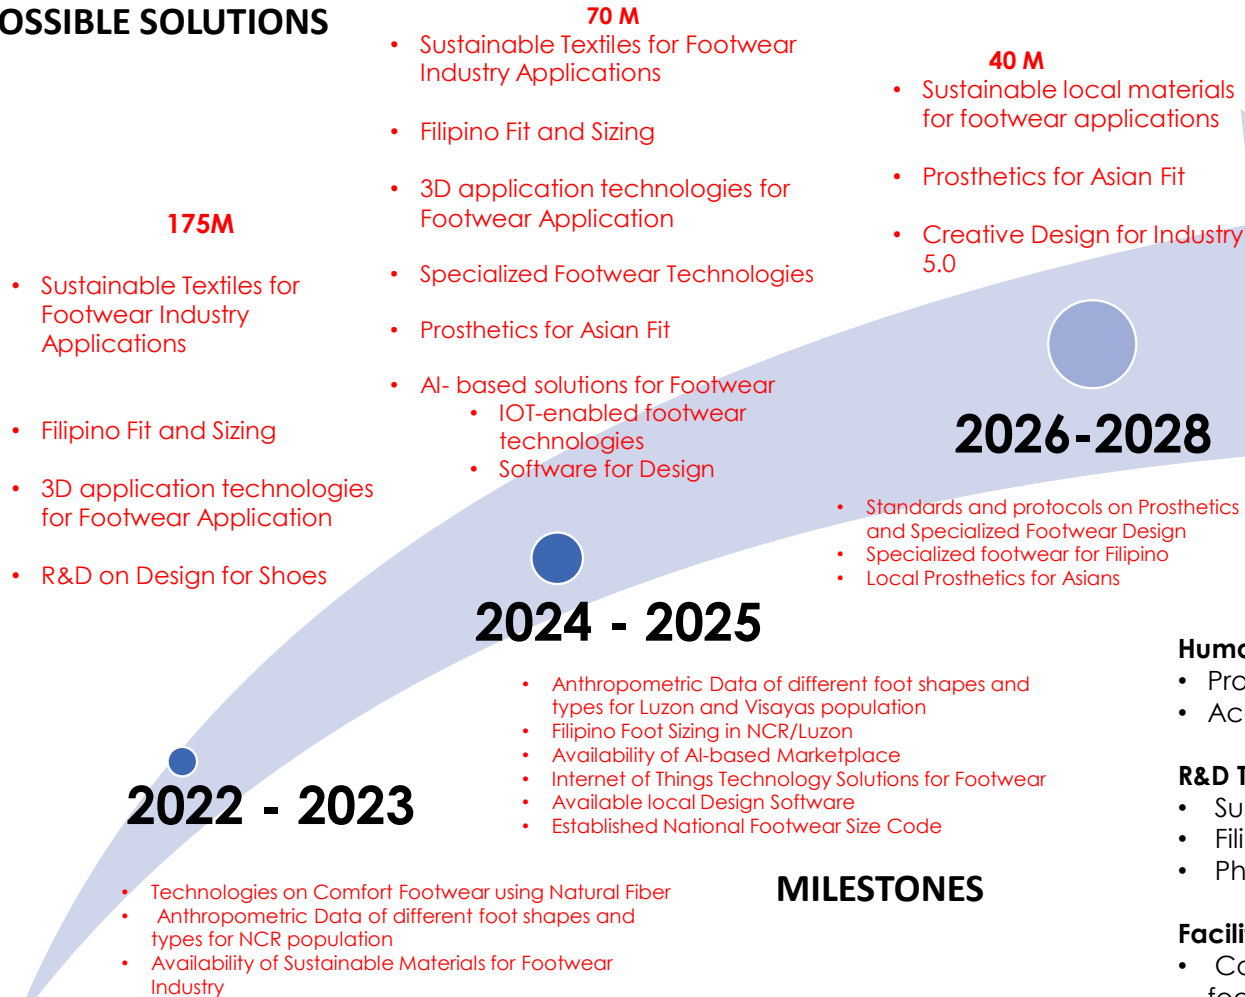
OSSIBLE SOLUTIONS

70 M

- Sustainable Textiles for Footwear Industry Applications
- Filipino Fit and Sizing
- 3D application technologies for Footwear Application
- Specialized Footwear Technologies
- Prosthetics for Asian Fit
- AI- based solutions for Footwear
  - IOT-enabled footwear technologies
  - Software for Design

40 M

- Sustainable local materials for footwear applications
- Prosthetics for Asian Fit
- Creative Design for Industry 5.0

175M

- Sustainable Textiles for Footwear Industry Applications
- Filipino Fit and Sizing
- 3D application technologies for Footwear Application
- R&D on Design for Shoes

2026-2028

- Standards and protocols on Prosthetics and Specialized Footwear Design
- Specialized footwear for Filipino
- Local Prosthetics for Asians

2024 - 2025

- Anthropometric Data of different foot shapes and types for Luzon and Visayas population
- Filipino Foot Sizing in NCR/Luzon
- Availability of AI-based Marketplace
- Internet of Things Technology Solutions for Footwear
- Available local Design Software
- Established National Footwear Size Code

2022 - 2023

- Technologies on Comfort Footwear using Natural Fiber
- Anthropometric Data of different foot shapes and types for NCR population
- Availability of Sustainable Materials for Footwear Industry

MILESTONES

Huma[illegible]
- Pro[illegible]
- Ac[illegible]

R&D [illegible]
- Su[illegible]
- Fili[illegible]
- Ph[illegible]

Facili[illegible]
- Co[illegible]
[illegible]